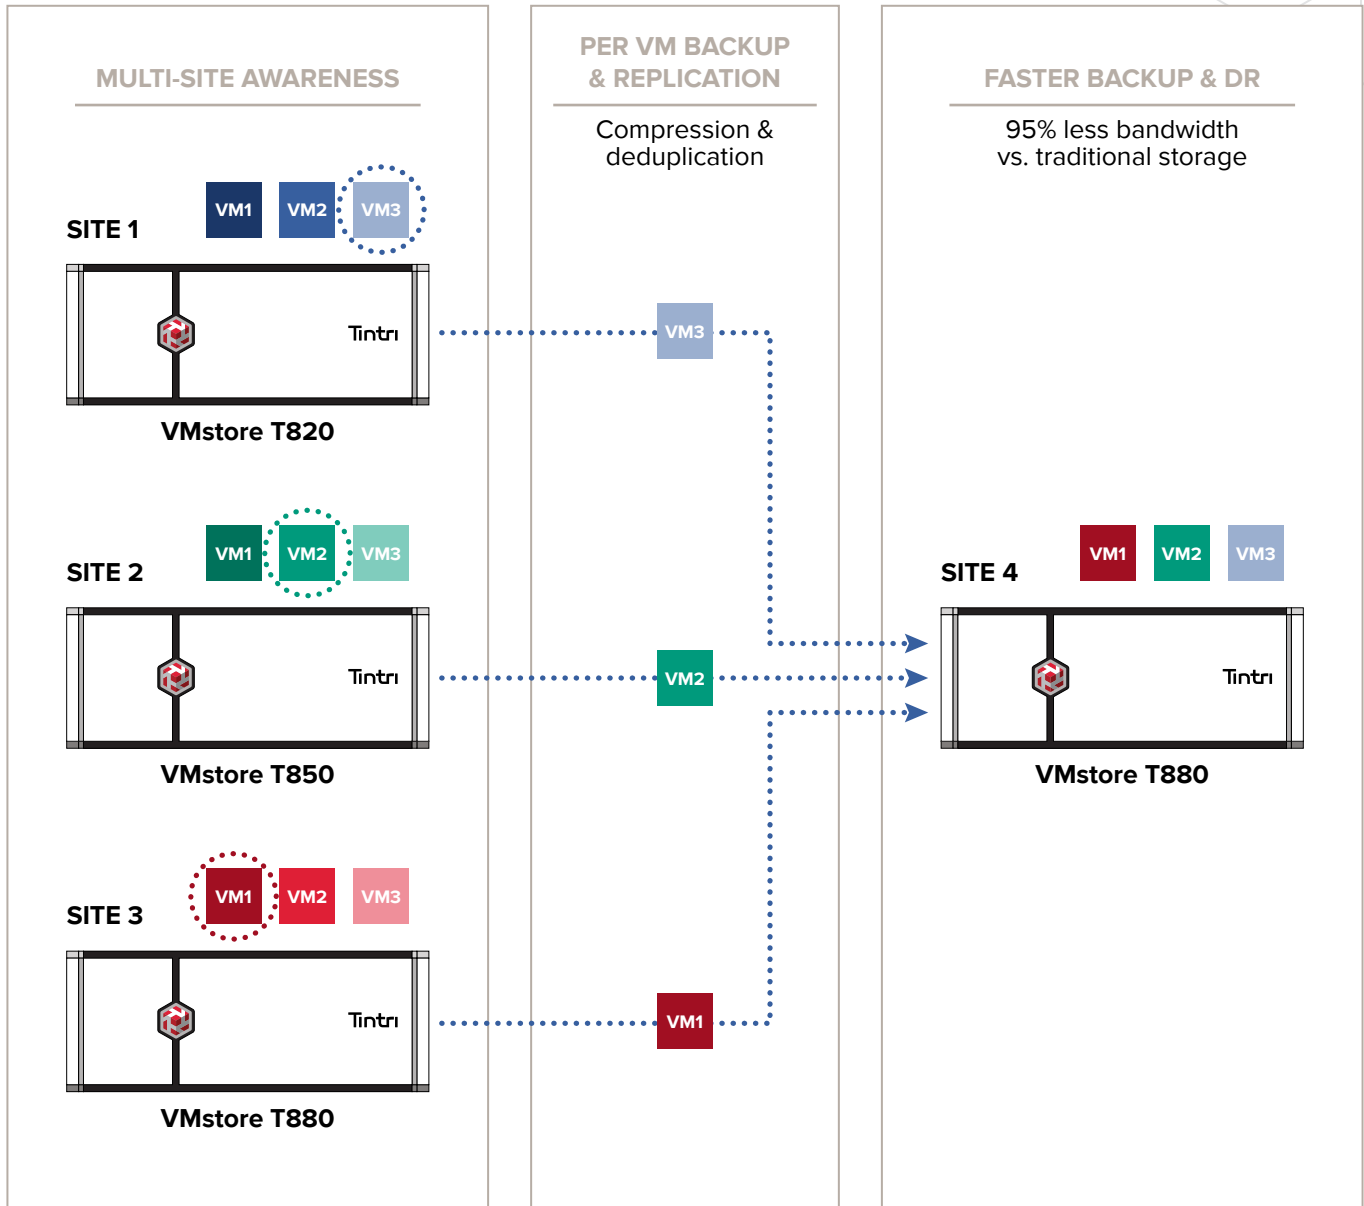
MULTI-SITE AWARENESS

PER VM BACKUP & REPLICATION

Compression & deduplication

FASTER BACKUP & DR

95% less bandwidth vs. traditional storage

SITE 1

VM1 VM2 VM3

Tintri

VMstore T820

VM3

SITE 2

VM1 VM2 VM3

Tintri

VMstore T850

VM2

SITE 4

VM1 VM2 VM3

Tintri

VMstore T880

SITE 3

VM1 VM2 VM3

Tintri

VMstore T880

VM1